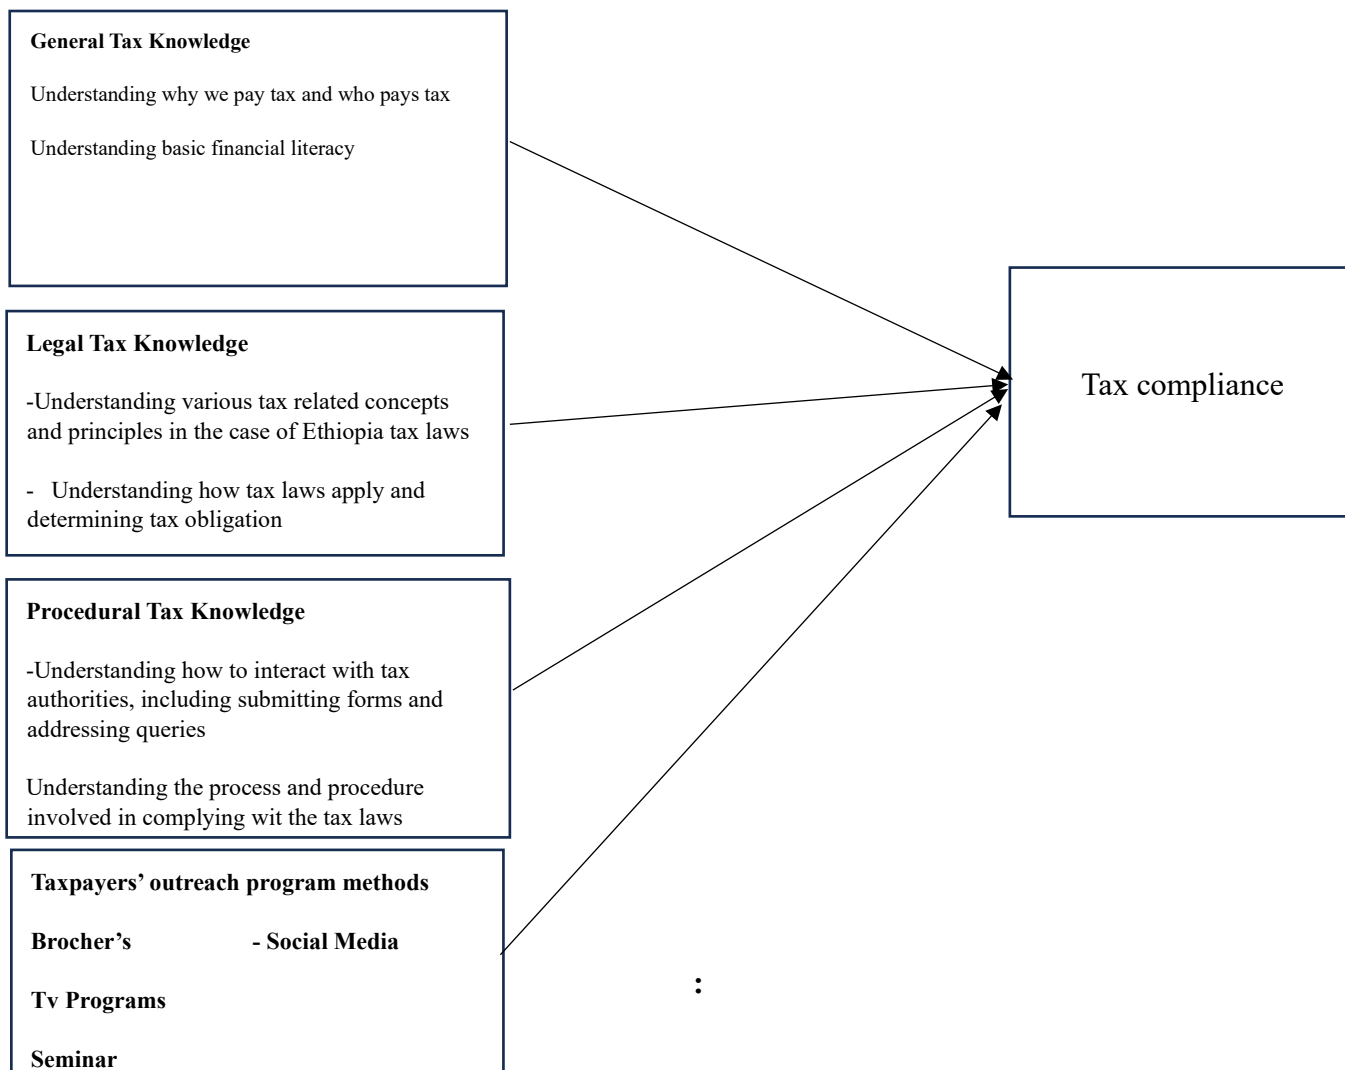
General Tax Knowledge

Understanding why we pay tax and who pays tax

Understanding basic financial literacy

Legal Tax Knowledge

-Understanding various tax related concepts and principles in the case of Ethiopia tax laws

- Understanding how tax laws apply and determining tax obligation

Procedural Tax Knowledge

-Understanding how to interact with tax authorities, including submitting forms and addressing queries

Understanding the process and procedure involved in complying wit the tax laws

Taxpayers' outreach program methods

Brocher's

- Social Media

Tv Programs

Seminar

Tax compliance

: